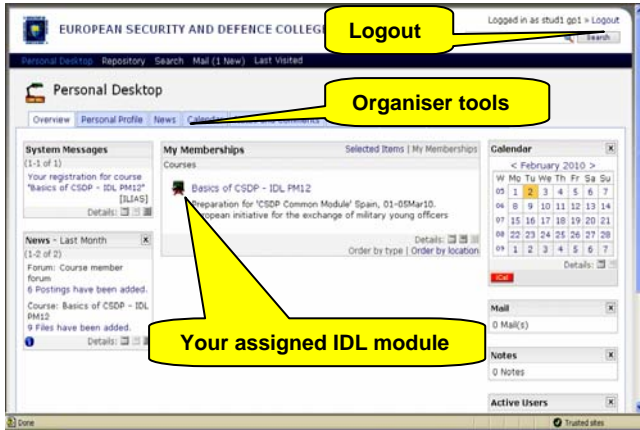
EUROPEAN SECURITY AND DEFENCE COLLEGE

Logout

Logged in as stud1 gp1 » Logout

Search

Personal Desktop Repository Search Mail (1 New) Last Visited

Personal Desktop

Organiser tools

Overview Personal Profile News Calendar

System Messages
(1-1 of 1)
Your registration for course "Basics of CSDP - IDL PM12" [ILIAS]
Details:

News - Last Month
(1-2 of 2)
Forum: Course member forum
6 Postings have been added.
Course: Basics of CSDP - IDL PM12
9 Files have been added.
Details:

My Memberships
Selected Items | My Memberships
Courses
Basics of CSDP - IDL PM12
Preparation for 'CSDP Common Module' Spain, 01-05Mar10.
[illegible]opean initiative for the exchange of military young officers
Details:
Order by type | Order by location

Your assigned IDL module

Calendar
< February 2010 >

| | Mo | Tu | We | Th | Fr | Sa | Su |
|---|---|---|---|---|---|---|---|
| 05 | 1 | 2 | 3 | 4 | 5 | 6 | 7 |
| 06 | 8 | 9 | 10 | 11 | 12 | 13 | 14 |
| 07 | 15 | 16 | 17 | 18 | 19 | 20 | 21 |
| 08 | 22 | 23 | 24 | 25 | 26 | 27 | 28 |
| 09 | 1 | 2 | 3 | 4 | 5 | 6 | 7 |

Details:
iCal

Mail
0 Mail(s)

Notes
0 Notes

Active Users

Done
Trusted sites